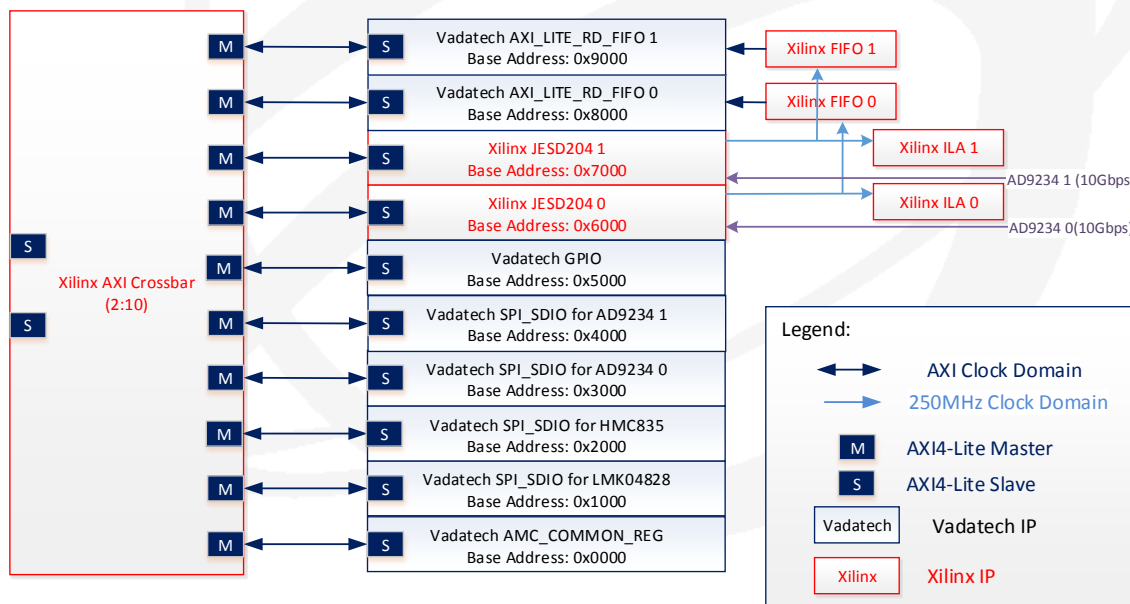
S

S

Xilinx AXI Crossbar (2:10)

M

M

M

M

M

M

M

M

M

M

S
Vadatech AXI_LITE_RD_FIFO 1
Base Address: 0x9000

S
Vadatech AXI_LITE_RD_FIFO 0
Base Address: 0x8000

S
Xilinx JESD204 1
Base Address: 0x7000

S
Xilinx JESD204 0
Base Address: 0x6000

S
Vadatech GPIO
Base Address: 0x5000

S
Vadatech SPI_SDIO for AD9234 1
Base Address: 0x4000

S
Vadatech SPI_SDIO for AD9234 0
Base Address: 0x3000

S
Vadatech SPI_SDIO for HMC835
Base Address: 0x2000

S
Vadatech SPI_SDIO for LMK04828
Base Address: 0x1000

S
Vadatech AMC_COMMON_REG
Base Address: 0x0000

Xilinx FIFO 1

Xilinx FIFO 0

Xilinx ILA 1

Xilinx ILA 0

AD9234 1 (10Gbps

AD9234 0(10Gbps)

Legend:
AXI Clock Domain
250MHz Clock Domain
M AXI4-Lite Master
S AXI4-Lite Slave
Vadatech Vadatech IP
Xilinx Xilinx IP